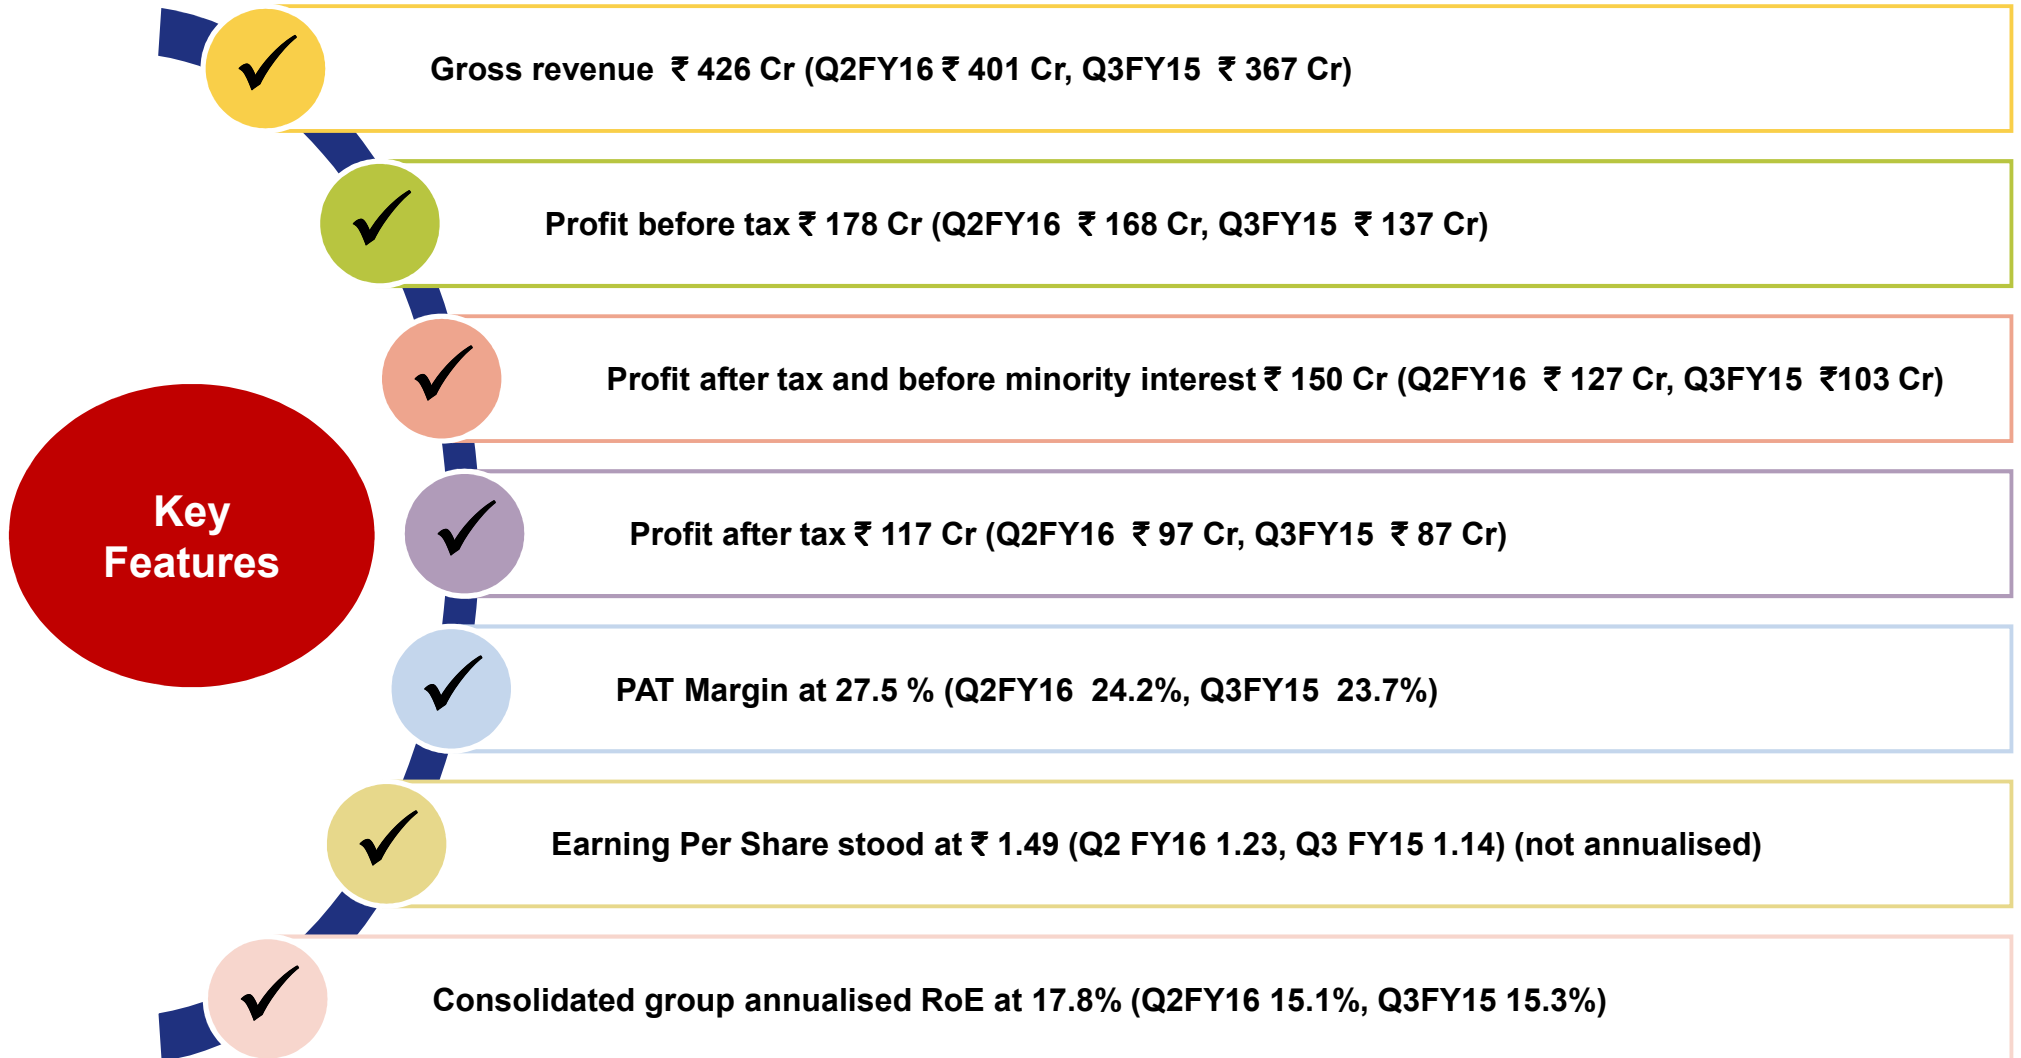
Key Features

Gross revenue ₹ 426 Cr (Q2FY16 ₹ 401 Cr, Q3FY15 ₹ 367 Cr)

Profit before tax ₹ 178 Cr (Q2FY16 ₹ 168 Cr, Q3FY15 ₹ 137 Cr)

Profit after tax and before minority interest ₹ 150 Cr (Q2FY16 ₹ 127 Cr, Q3FY15 ₹103 Cr)

Profit after tax ₹ 117 Cr (Q2FY16 ₹ 97 Cr, Q3FY15 ₹ 87 Cr)

PAT Margin at 27.5 % (Q2FY16 24.2%, Q3FY15 23.7%)

Earning Per Share stood at ₹ 1.49 (Q2 FY16 1.23, Q3 FY15 1.14) (not annualised)

Consolidated group annualised RoE at 17.8% (Q2FY16 15.1%, Q3FY15 15.3%)